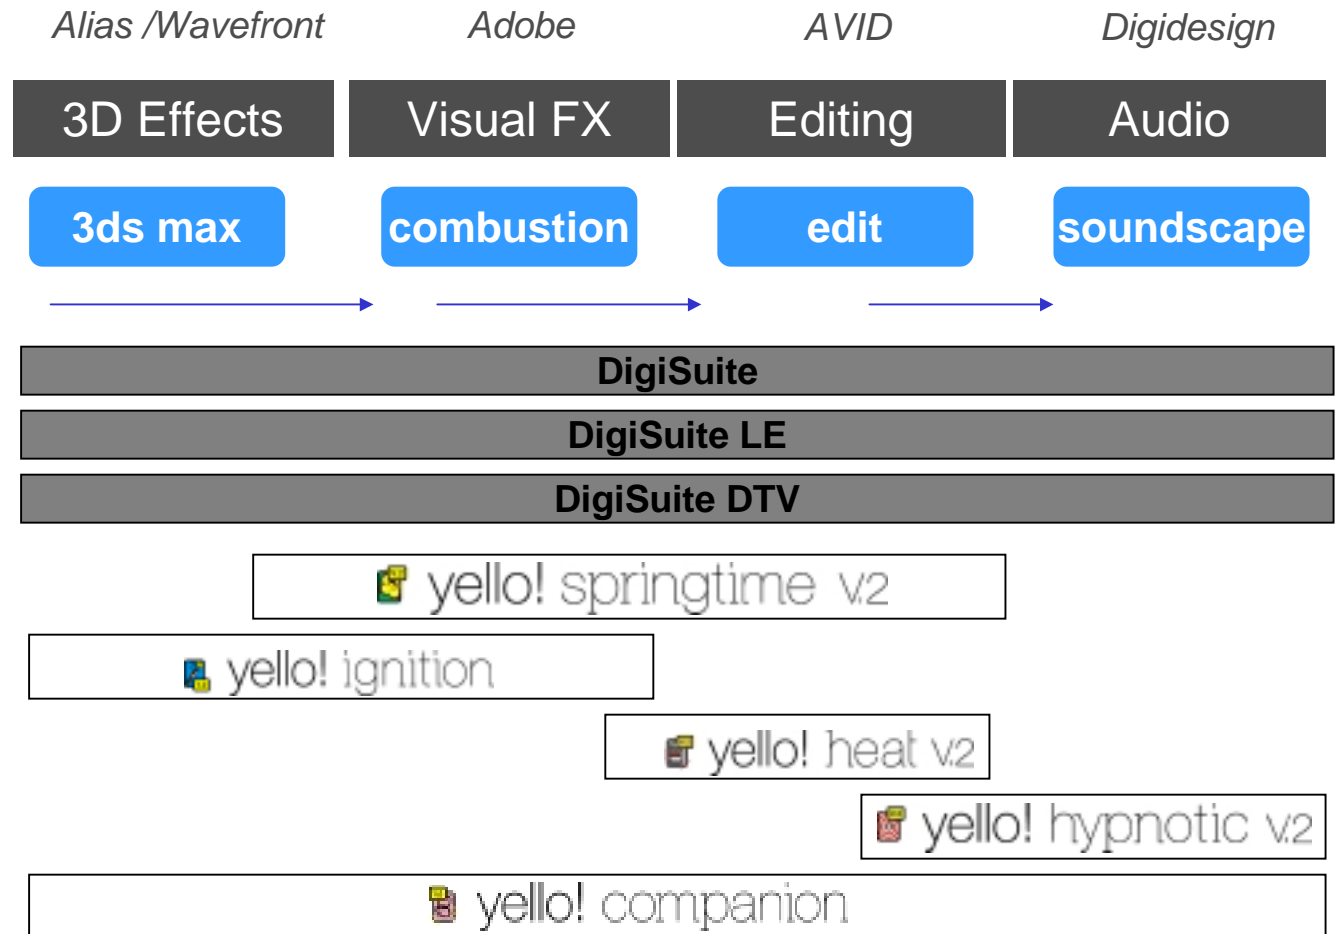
Alias /Wavefront

Adobe

AVID

Digidesign

3D Effects

Visual FX

Editing

Audio

3ds max

combustion

edit

soundscape

DigiSuite

DigiSuite LE

DigiSuite DTV

yello! springtime v2

yello! ignition

yello! heat v2

yello! hypnotic v2

yello! companion